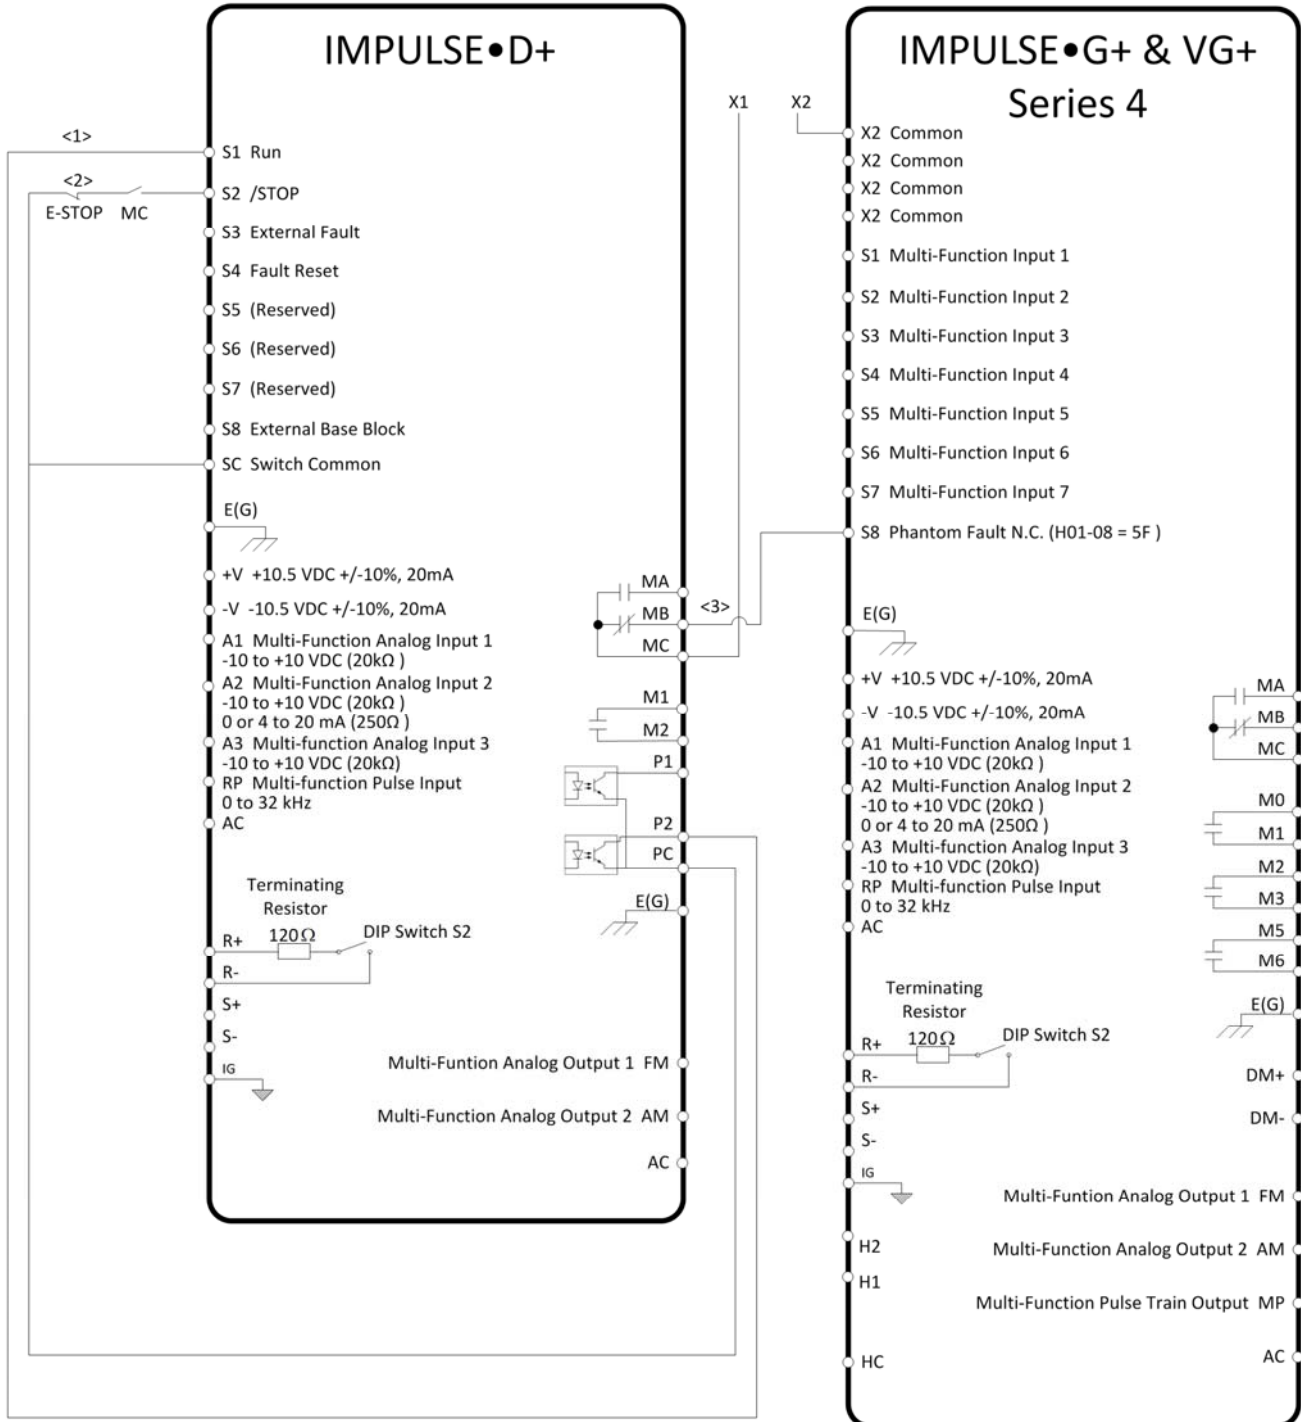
IMPULSE•D+

<1>
S1 Run
<2>
E-STOP MC
S2 /STOP
S3 External Fault
S4 Fault Reset
S5 (Reserved)
S6 (Reserved)
S7 (Reserved)
S8 External Base Block
SC Switch Common
E(G)
+V +10.5 VDC +/-10%, 20mA
-V -10.5 VDC +/-10%, 20mA
A1 Multi-Function Analog Input 1
-10 to +10 VDC (20kΩ )
A2 Multi-Function Analog Input 2
-10 to +10 VDC (20kΩ )
0 or 4 to 20 mA (250Ω )
A3 Multi-function Analog Input 3
-10 to +10 VDC (20kΩ)
RP Multi-function Pulse Input
0 to 32 kHz
AC
Terminating Resistor
120Ω
DIP Switch S2
R+
R-
S+
S-
IG
Multi-Funtion Analog Output 1 FM
Multi-Function Analog Output 2 AM
AC
MA
MB
MC
M1
M2
P1
P2
PC
E(G)
<3>
X1
X2

IMPULSE•G+ & VG+
Series 4

X2 Common
X2 Common
X2 Common
X2 Common
S1 Multi-Function Input 1
S2 Multi-Function Input 2
S3 Multi-Function Input 3
S4 Multi-Function Input 4
S5 Multi-Function Input 5
S6 Multi-Function Input 6
S7 Multi-Function Input 7
S8 Phantom Fault N.C. (H01-08 = 5F )
E(G)
+V +10.5 VDC +/-10%, 20mA
-V -10.5 VDC +/-10%, 20mA
A1 Multi-Function Analog Input 1
-10 to +10 VDC (20kΩ )
A2 Multi-Function Analog Input 2
-10 to +10 VDC (20kΩ )
0 or 4 to 20 mA (250Ω )
A3 Multi-function Analog Input 3
-10 to +10 VDC (20kΩ)
RP Multi-function Pulse Input
0 to 32 kHz
AC
Terminating Resistor
120Ω
DIP Switch S2
R+
R-
S+
S-
IG
H2
H1
HC
MA
MB
MC
M0
M1
M2
M3
M5
M6
E(G)
DM+
DM-
Multi-Funtion Analog Output 1 FM
Multi-Function Analog Output 2 AM
Multi-Function Pulse Train Output MP
AC